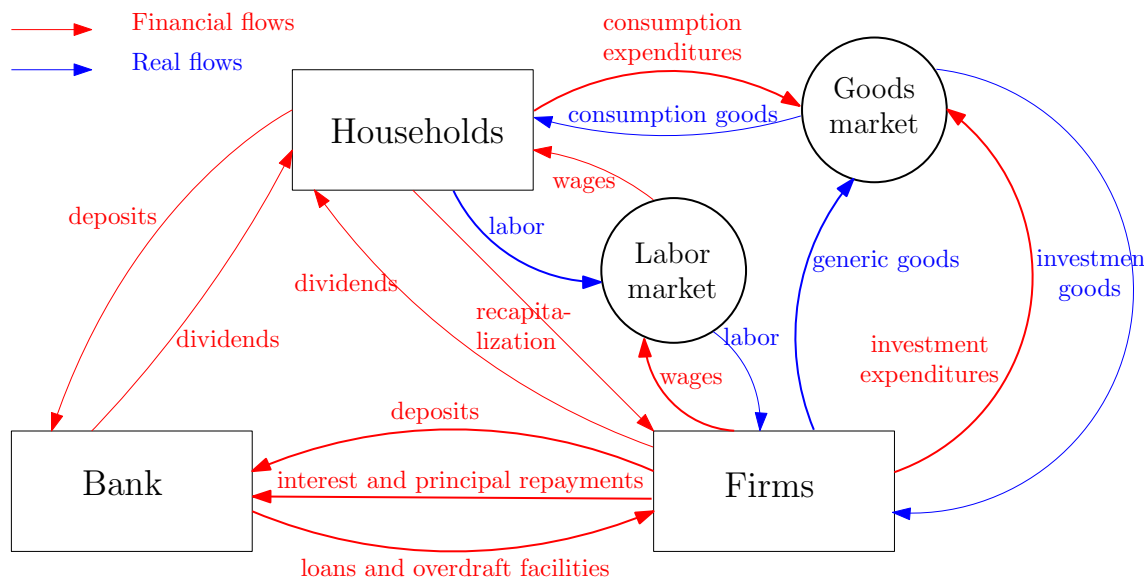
Financial flows
Real flows

consumption expenditures

Goods market

Households

consumption goods

wages

deposits

labor

Labor market

generic goods

investmen goods

dividends

dividends

recapitalization

labor

investment expenditures

wages

deposits

Bank

interest and principal repayments

Firms

loans and overdraft facilities